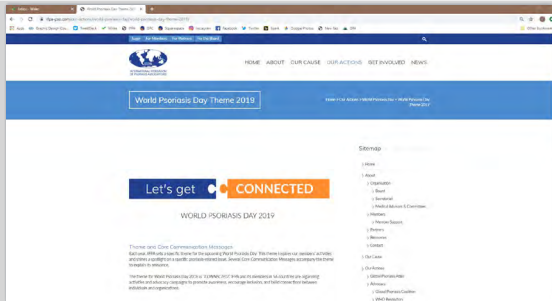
World Psoriasis Day Theme 2019

HOME ABOUT OUR CAUSE OUR ACTIONS GET INVOLVED NEWS

World Psoriasis Day Theme 2019

Home / Our Actions / World Psoriasis Day / World Psoriasis Day Theme 2019

Let's get CONNECTED

WORLD PSORIASIS DAY 2019

Theme and Core Communication Messages

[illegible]

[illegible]

Sitemap

Home

About

Organisation

Board

Secretariat

Medical Advisory Committee

Members

Member Support

Partners

Resources

Contact

Our Cause

Our Actions

Global Psoriasis Atlas

Advocacy

Global Psoriasis Coalition

WHO Resolution